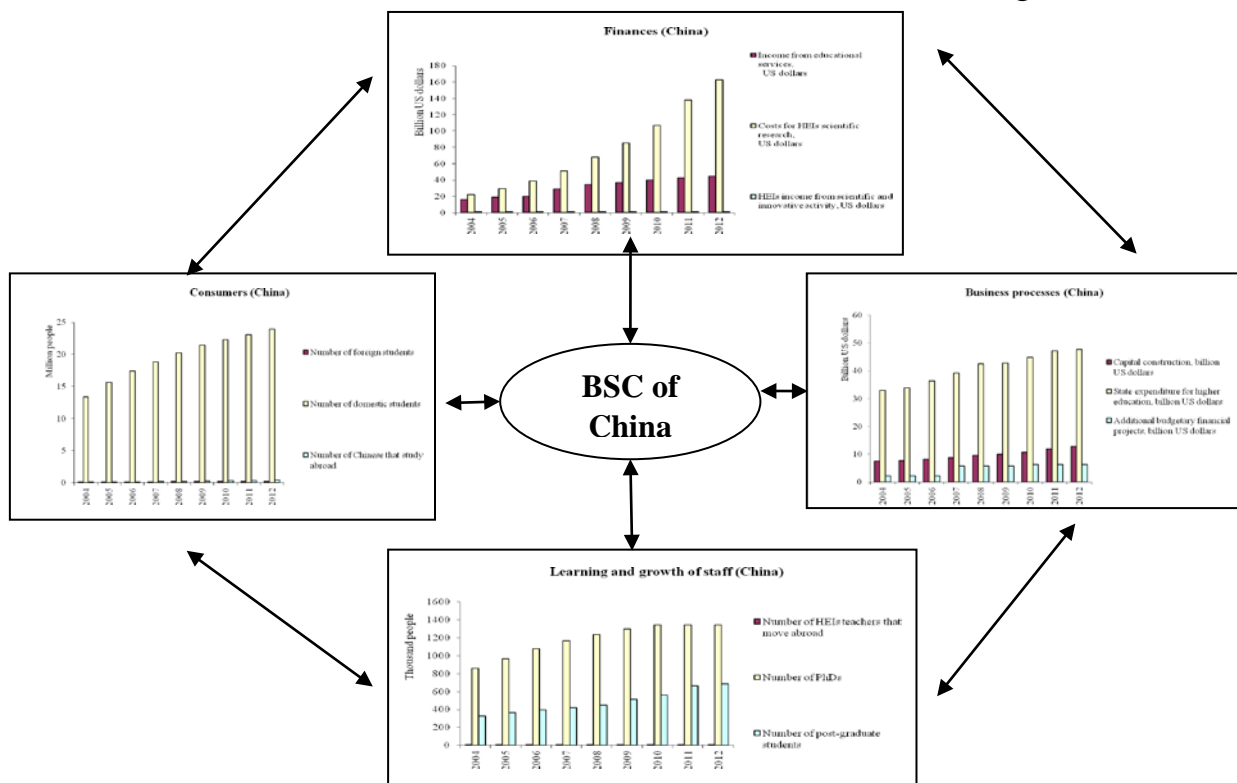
Finances (China)

Billion US dollars

180
160
140
120
100
80
60
40
20
0

2004
2005
2006
2007
2008
2009
2010
2011
2012

Income from educational services, US dollars

Costs for HEIs scientific research, US dollars

HEIs income from scientific and innovative activity, US dollars

Consumers (China)

Million people

25
20
15
10
5
0

2004
2005
2006
2007
2008
2009
2010
2011
2012

Number of foreign students

Number of domestic students

Number of Chinese that study abroad

BSC of China

Business processes (China)

Billion US dollars

60
50
40
30
20
10
0

2004
2005
2006
2007
2008
2009
2010
2011
2012

Capital construction, billion US dollars

State expenditure for higher education, billion US dollars

Additional budgetary financial projects, billion US dollars

Learning and growth of staff (China)

Thousand people

1600
1400
1200
1000
800
600
400
200
0

2004
2005
2006
2007
2008
2009
2010
2011
2012

Number of HEIs teachers that move abroad

Number of PhDs

Number of post-graduate students